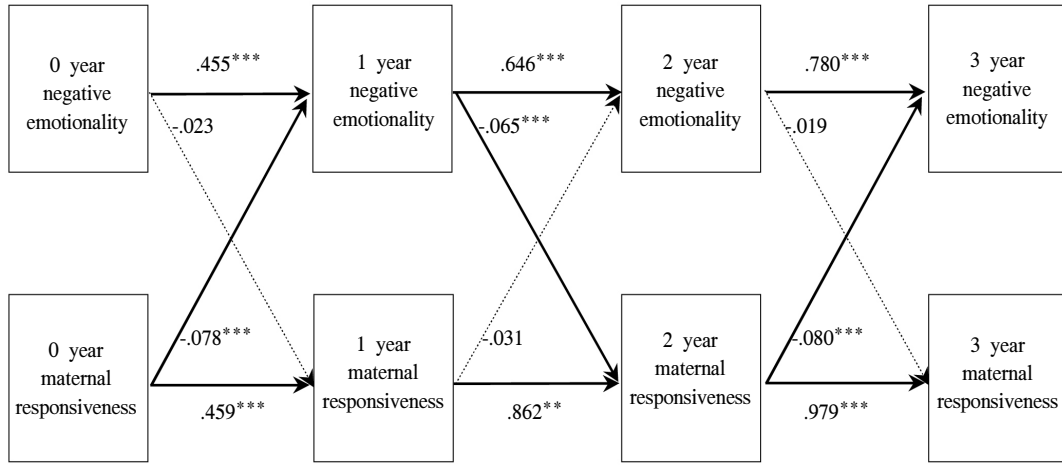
0 year negative emotionality

.455***

-.023

1 year negative emotionality

.646***

-.065***

2 year negative emotionality

.780***

-.019

3 year negative emotionality

-.078***

-.031

-.080***

0 year maternal responsiveness

.459***

1 year maternal responsiveness

.862**

2 year maternal responsiveness

.979***

3 year maternal responsiveness